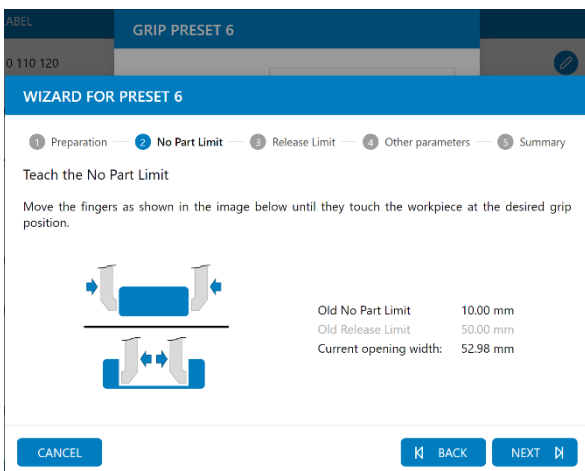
ABEL
GRIP PRESET 6
0 110 120

WIZARD FOR PRESET 6

1 Preparation — 2 No Part Limit — 3 Release Limit — 4 Other parameters — 5 Summary

Teach the No Part Limit

Move the fingers as shown in the image below until they touch the workpiece at the desired grip position.

| | |
|---|---|
| Old No Part Limit | 10.00 mm |
| Old Release Limit | 50.00 mm |
| Current opening width: | 52.98 mm |

CANCEL
BACK
NEXT